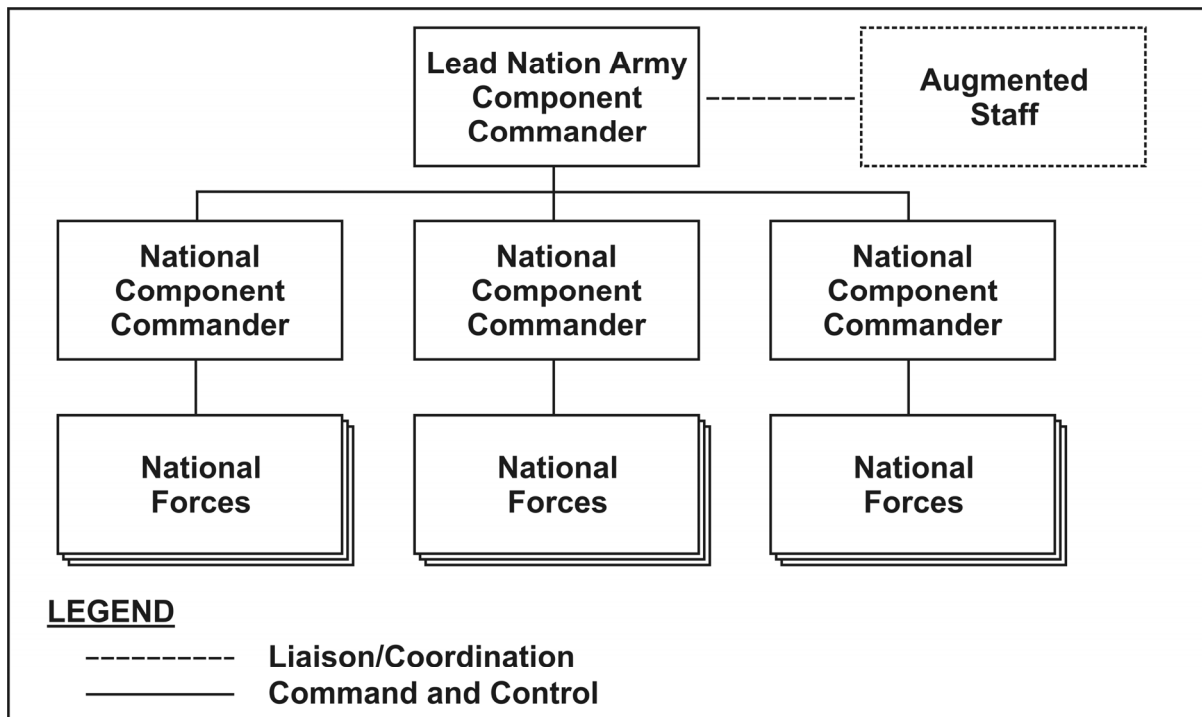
Lead Nation Army Component Commander

Augmented Staff

National Component Commander

National Component Commander

National Component Commander

National Forces

National Forces

National Forces

LEGEND

---------- Liaison/Coordination

———— Command and Control